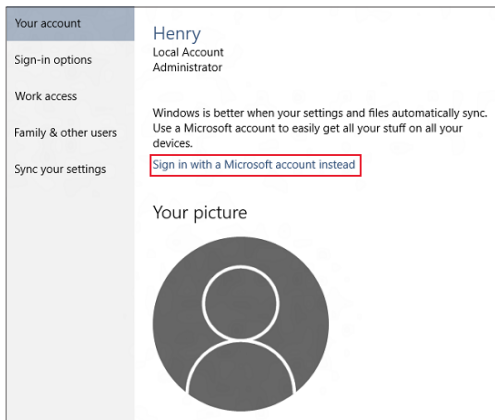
Your account
Sign-in options
Work access
Family & other users
Sync your settings

Henry
Local Account
Administrator

Windows is better when your settings and files automatically sync. Use a Microsoft account to easily get all your stuff on all your devices.

Sign in with a Microsoft account instead

Your picture